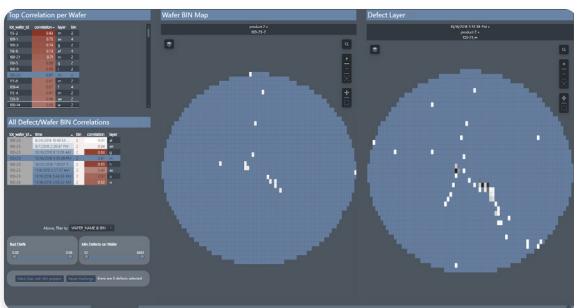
Top Correlation per Wafer

| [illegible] | correlation | layer | bin |
|---|---|---|---|
| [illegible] | 0.84 | m | 2 |
| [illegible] | 0.75 | a | 2 |
| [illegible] | 0.74 | p | 2 |
| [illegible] | 0.74 | al | 2 |
| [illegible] | 0.72 | m | 2 |
| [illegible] | 0.71 | m | 2 |
| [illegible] | 0.71 | m | 2 |
| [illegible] | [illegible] | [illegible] | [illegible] |
| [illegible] | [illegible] | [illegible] | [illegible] |
| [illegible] | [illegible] | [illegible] | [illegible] |
| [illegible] | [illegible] | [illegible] | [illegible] |
| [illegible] | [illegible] | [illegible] | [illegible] |
| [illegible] | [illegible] | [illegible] | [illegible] |

All Defect/Wafer BIN Correlations

| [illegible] | time | bin | correlation | layer |
|---|---|---|---|---|
| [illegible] | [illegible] | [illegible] | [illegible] | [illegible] |

Above, filter by: WAFER_NAME & BIN

Test Date

Bin Defects on Wafer

Wafer BIN Map

product 7
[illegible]

Defect Layer

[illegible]
product 7
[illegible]